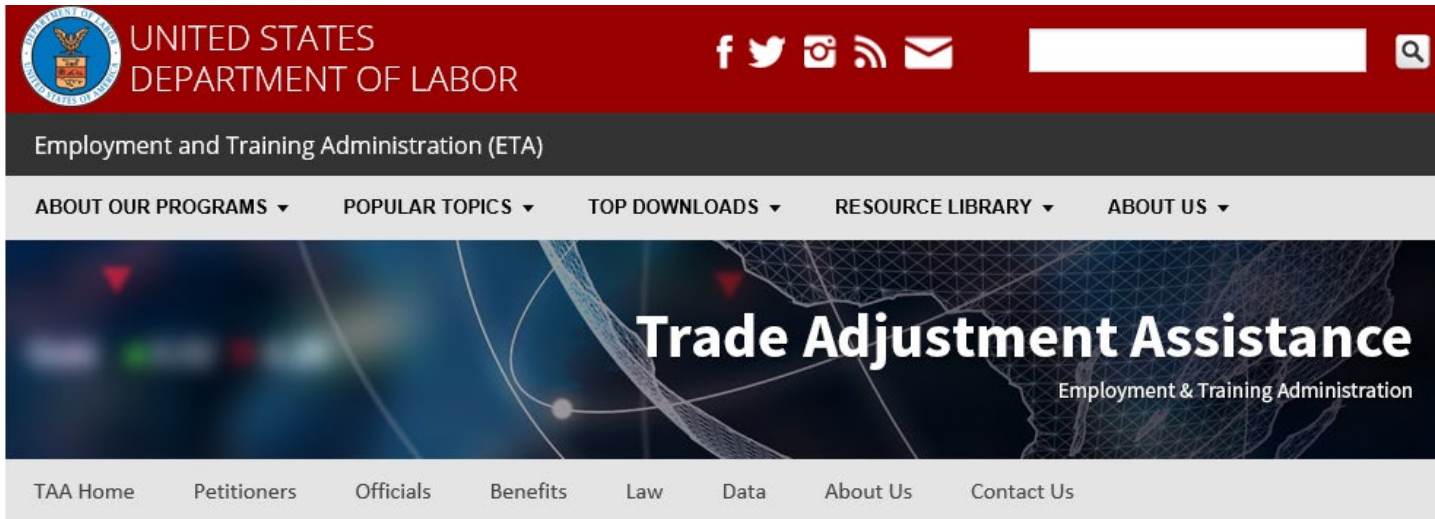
DEPARTMENT OF LABOR
UNITED STATES OF AMERICA

UNITED STATES DEPARTMENT OF LABOR

Employment and Training Administration (ETA)

ABOUT OUR PROGRAMS ▾ POPULAR TOPICS ▾ TOP DOWNLOADS ▾ RESOURCE LIBRARY ▾ ABOUT US ▾

Trade Adjustment Assistance
Employment & Training Administration

TAA Home Petitioners Officials Benefits Law Data About Us Contact Us